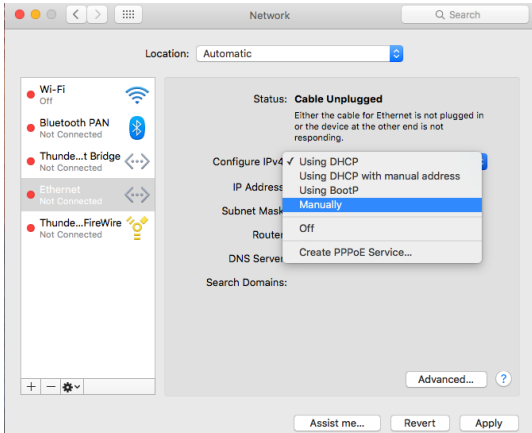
Network

Search

Location: Automatic

Wi-Fi
Off

Bluetooth PAN
Not Connected

Thunde...t Bridge
Not Connected

Ethernet
Not Connected

Thunde...FireWire
Not Connected

+ − 

Status: Cable Unplugged

Either the cable for Ethernet is not plugged in or the device at the other end is not responding.

Configure IPv4

IP Address

Subnet Mask

Router

DNS Server

Search Domains:

✓ Using DHCP
Using DHCP with manual address
Using BootP
Manually
Off
Create PPPoE Service...

Advanced...

?

Assist me...

Revert

Apply